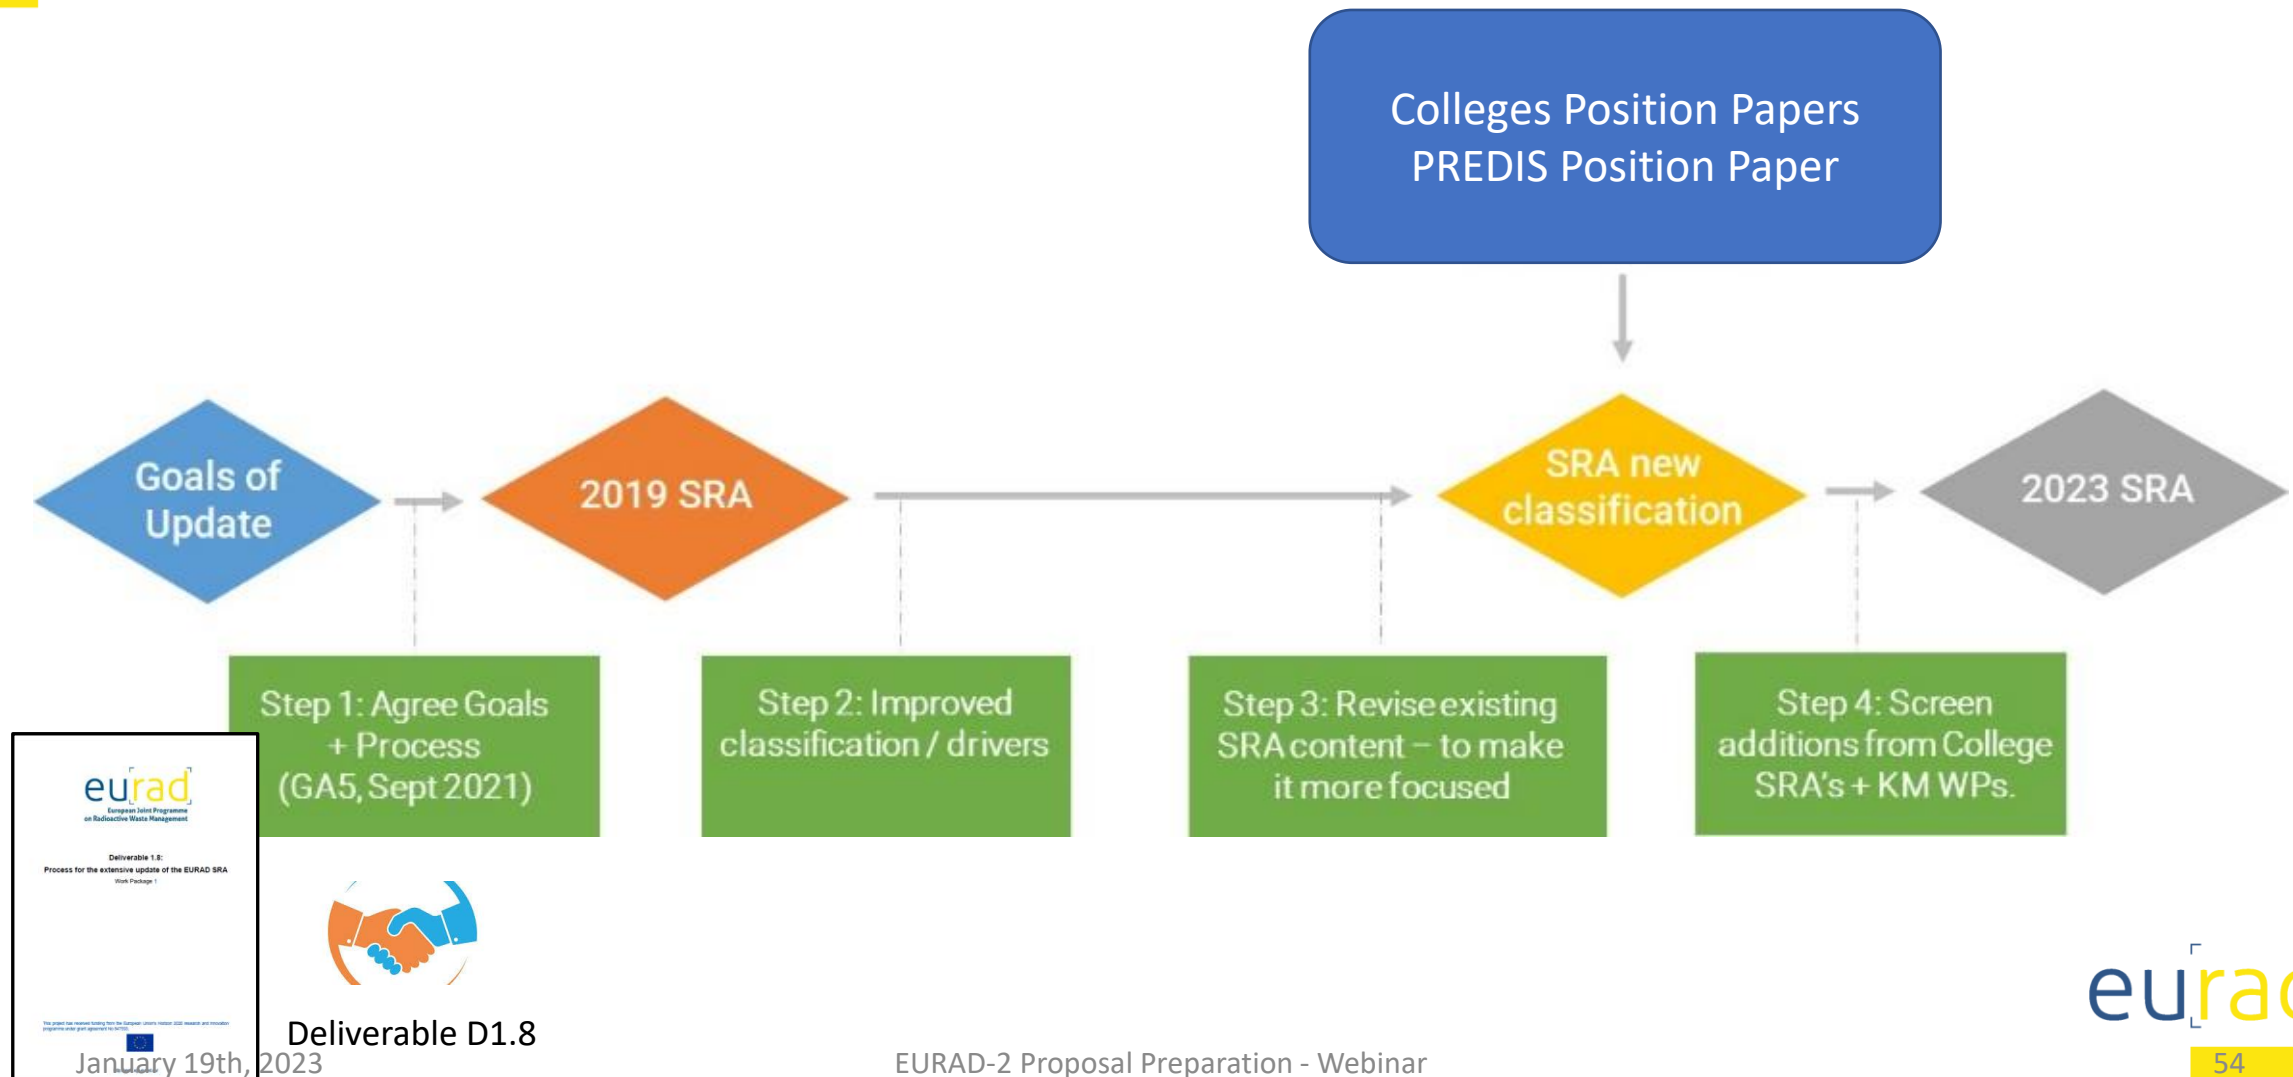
Colleges Position Papers
PREDIS Position Paper

Goals of Update

2019 SRA

SRA new classification

2023 SRA

Step 1: Agree Goals + Process (GA5, Sept 2021)

Step 2: Improved classification / drivers

Step 3: Revise existing SRA content – to make it more focused

Step 4: Screen additions from College SRA's + KM WPs.

eurad
European Joint Programme on Radioactive Waste Management

Deliverable 1.8:
Process for the extensive update of the EURAD SRA
Work Package 1

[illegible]

Deliverable D1.8

January 19th, 2023

EURAD-2 Proposal Preparation - Webinar

eurad

54